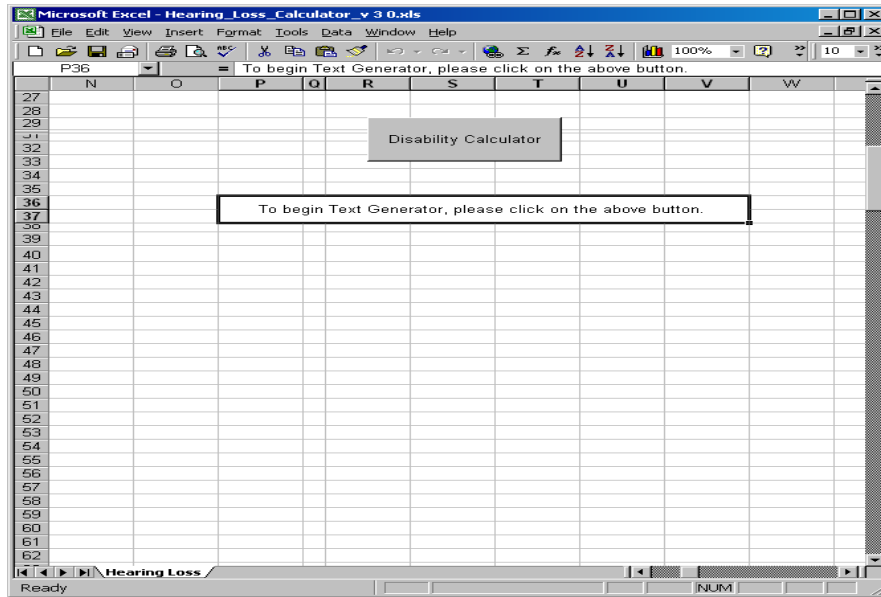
Microsoft Excel - Hearing_Loss_Calculator_v 3 0.xls

File Edit View Insert Format Tools Data Window Help

100% 10

P36 = To begin Text Generator, please click on the above button.

| | N | O | P | Q | R | S | T | U | V | W |
|---|---|---|---|---|---|---|---|---|---|---|
| 27 | | | | | | | | | | |
| 28 | | | | | | | | | | |
| 29 | | | | | | | | | | |
| 31 | | | | | | | | | | |
| 32 | | | | | | | | | | |
| 33 | | | | | | | | | | |
| 34 | | | | | | | | | | |
| 35 | | | | | | | | | | |
| 36 | | | | | | | | | | |
| 37 | | | | | | | | | | |
| 38 | | | | | | | | | | |
| 39 | | | | | | | | | | |
| 40 | | | | | | | | | | |
| 41 | | | | | | | | | | |
| 42 | | | | | | | | | | |
| 43 | | | | | | | | | | |
| 44 | | | | | | | | | | |
| 45 | | | | | | | | | | |
| 46 | | | | | | | | | | |
| 47 | | | | | | | | | | |
| 48 | | | | | | | | | | |
| 49 | | | | | | | | | | |
| 50 | | | | | | | | | | |
| 51 | | | | | | | | | | |
| 52 | | | | | | | | | | |
| 53 | | | | | | | | | | |
| 54 | | | | | | | | | | |
| 55 | | | | | | | | | | |
| 56 | | | | | | | | | | |
| 57 | | | | | | | | | | |
| 58 | | | | | | | | | | |
| 59 | | | | | | | | | | |
| 60 | | | | | | | | | | |
| 61 | | | | | | | | | | |
| 62 | | | | | | | | | | |

Disability Calculator

To begin Text Generator, please click on the above button.

Hearing Loss

Ready NUM